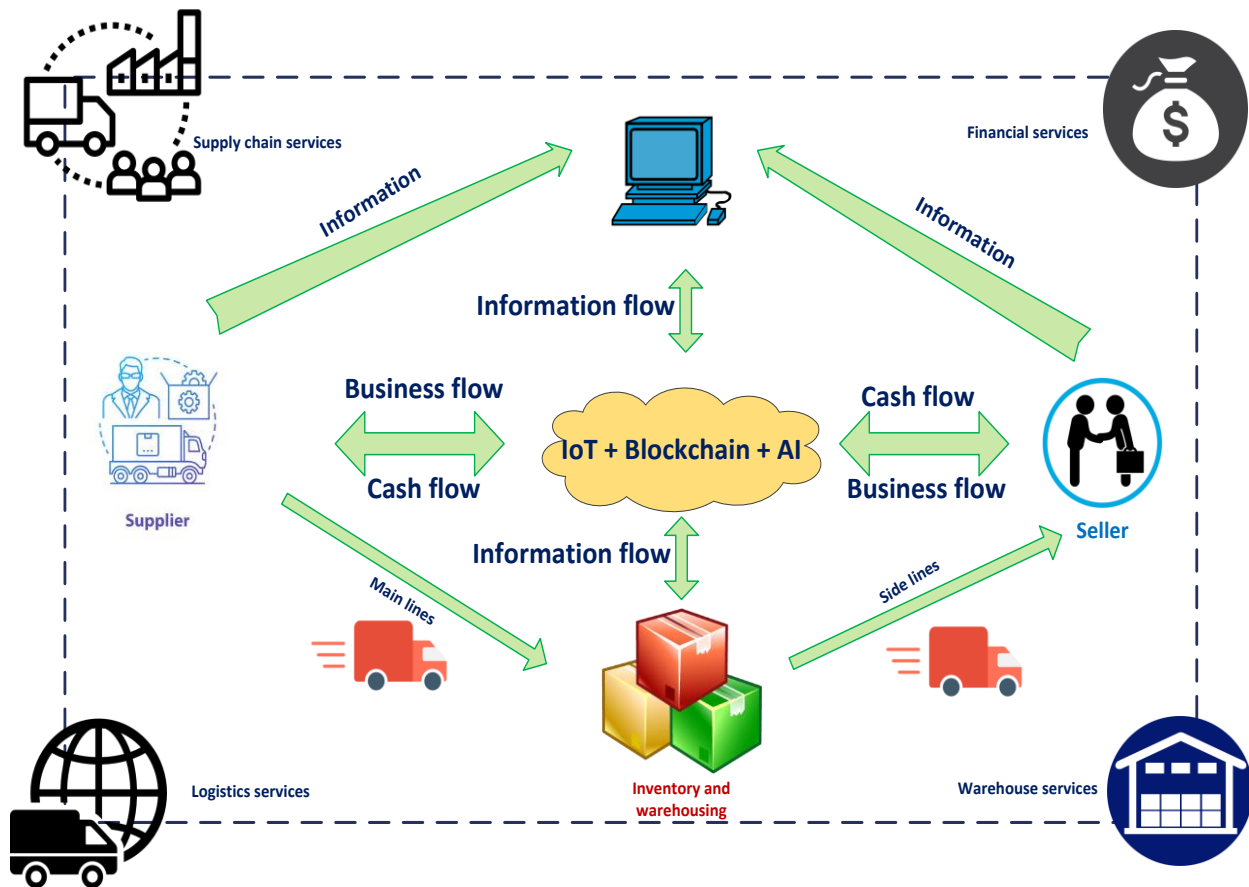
Supply chain services

Financial services

Information

Information

Information flow

Business flow

Cash flow

IoT + Blockchain + AI

Cash flow

Business flow

Supplier

Seller

Information flow

Main lines

Side lines

Inventory and warehousing

Logistics services

Warehouse services